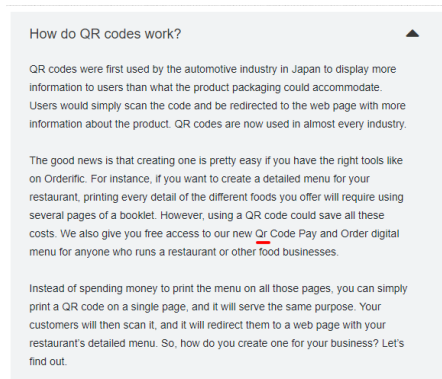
How do QR codes work?

QR codes were first used by the automotive industry in Japan to display more information to users than what the product packaging could accommodate. Users would simply scan the code and be redirected to the web page with more information about the product. QR codes are now used in almost every industry.

The good news is that creating one is pretty easy if you have the right tools like on Orderific. For instance, if you want to create a detailed menu for your restaurant, printing every detail of the different foods you offer will require using several pages of a booklet. However, using a QR code could save all these costs. We also give you free access to our new Qr Code Pay and Order digital menu for anyone who runs a restaurant or other food businesses.

Instead of spending money to print the menu on all those pages, you can simply print a QR code on a single page, and it will serve the same purpose. Your customers will then scan it, and it will redirect them to a web page with your restaurant's detailed menu. So, how do you create one for your business? Let's find out.